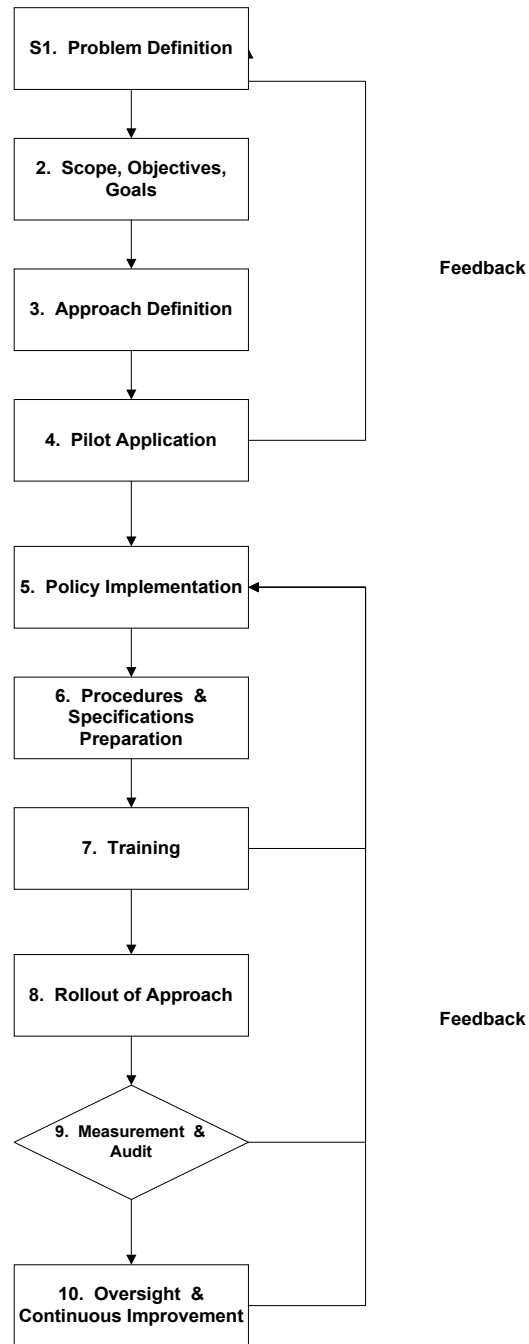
S1. Problem Definition

2. Scope, Objectives, Goals

3. Approach Definition

4. Pilot Application

Feedback

5. Policy Implementation

6. Procedures & Specifications Preparation

7. Training

8. Rollout of Approach

9. Measurement & Audit

10. Oversight & Continuous Improvement

Feedback